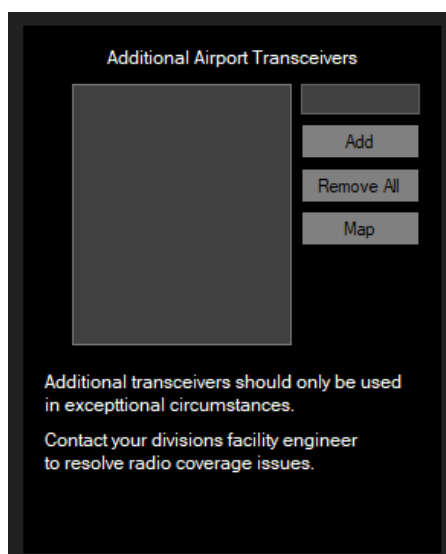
Additional Airport Transceivers

Add

Remove All

Map

Additional transceivers should only be used in excepttional circumstances.

Contact your divisions facility engineer to resolve radio coverage issues.